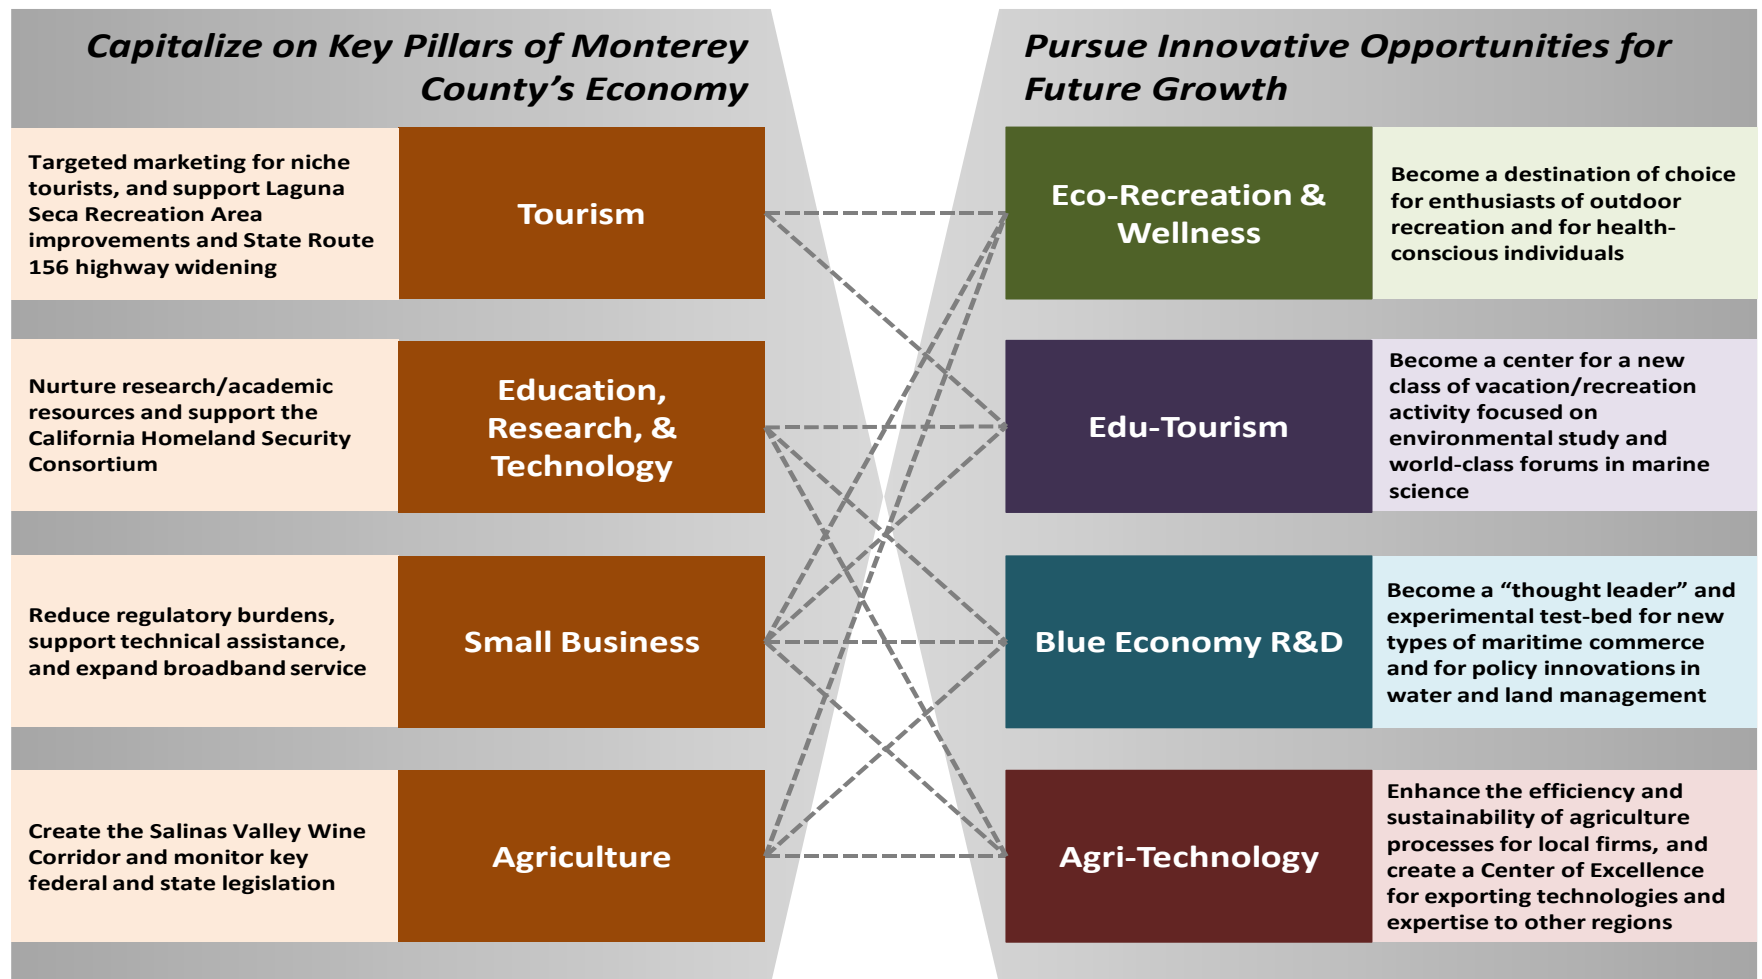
Capitalize on Key Pillars of Monterey County's Economy

Targeted marketing for niche tourists, and support Laguna Seca Recreation Area improvements and State Route 156 highway widening

Tourism

Nurture research/academic resources and support the California Homeland Security Consortium

Education, Research, & Technology

Reduce regulatory burdens, support technical assistance, and expand broadband service

Small Business

Create the Salinas Valley Wine Corridor and monitor key federal and state legislation

Agriculture

Pursue Innovative Opportunities for Future Growth

Eco-Recreation & Wellness

Become a destination of choice for enthusiasts of outdoor recreation and for health-conscious individuals

Edu-Tourism

Become a center for a new class of vacation/recreation activity focused on environmental study and world-class forums in marine science

Blue Economy R&D

Become a "thought leader" and experimental test-bed for new types of maritime commerce and for policy innovations in water and land management

Agri-Technology

Enhance the efficiency and sustainability of agriculture processes for local firms, and create a Center of Excellence for exporting technologies and expertise to other regions